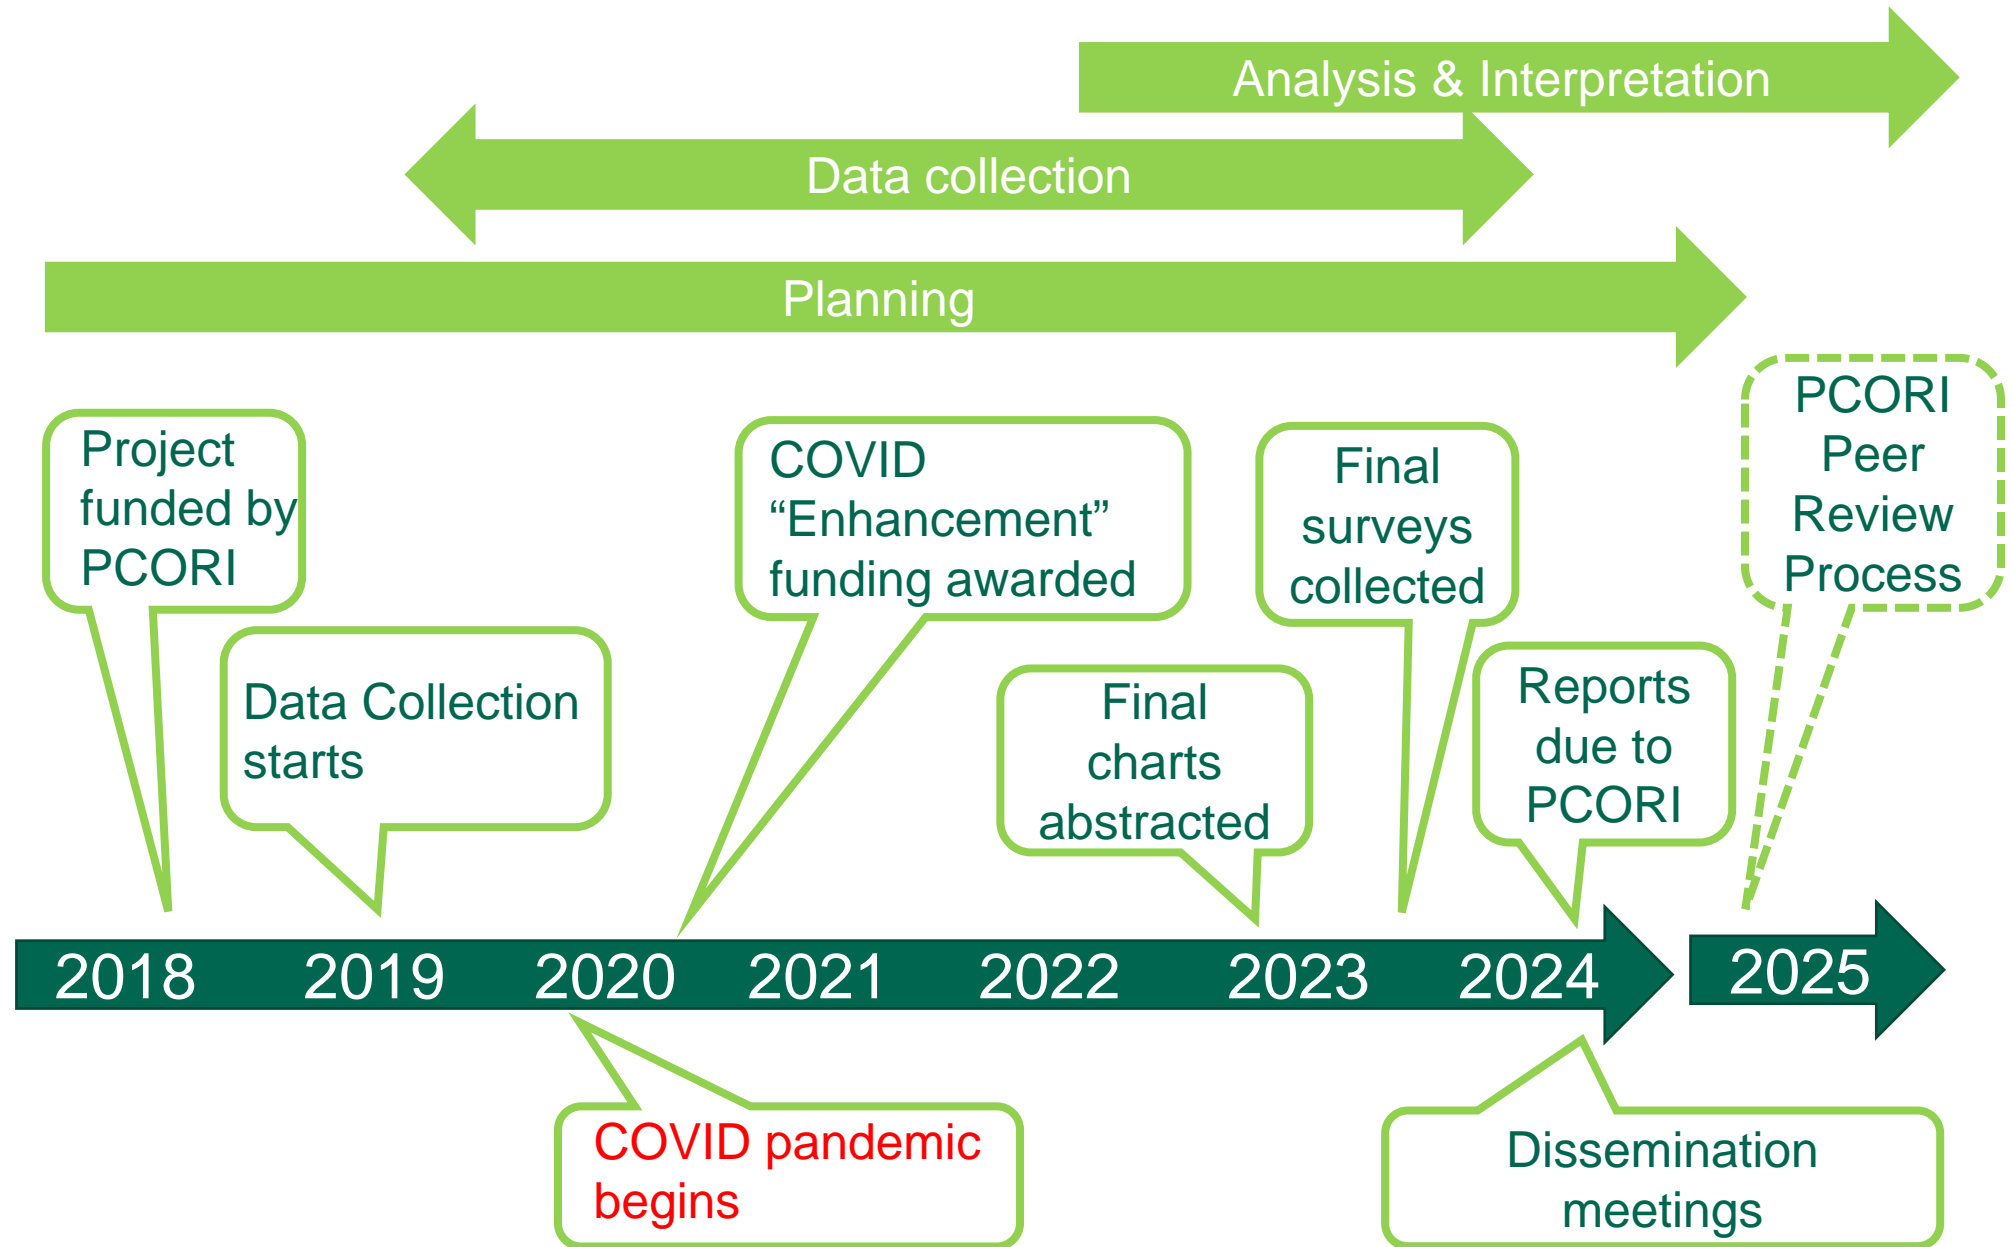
Analysis & Interpretation

Data collection

Planning

Project funded by PCORI

Data Collection starts

COVID “Enhancement” funding awarded

Final charts abstracted

Final surveys collected

Reports due to PCORI

PCORI Peer Review Process

2018 2019 2020 2021 2022 2023 2024 2025

COVID pandemic begins

Dissemination meetings